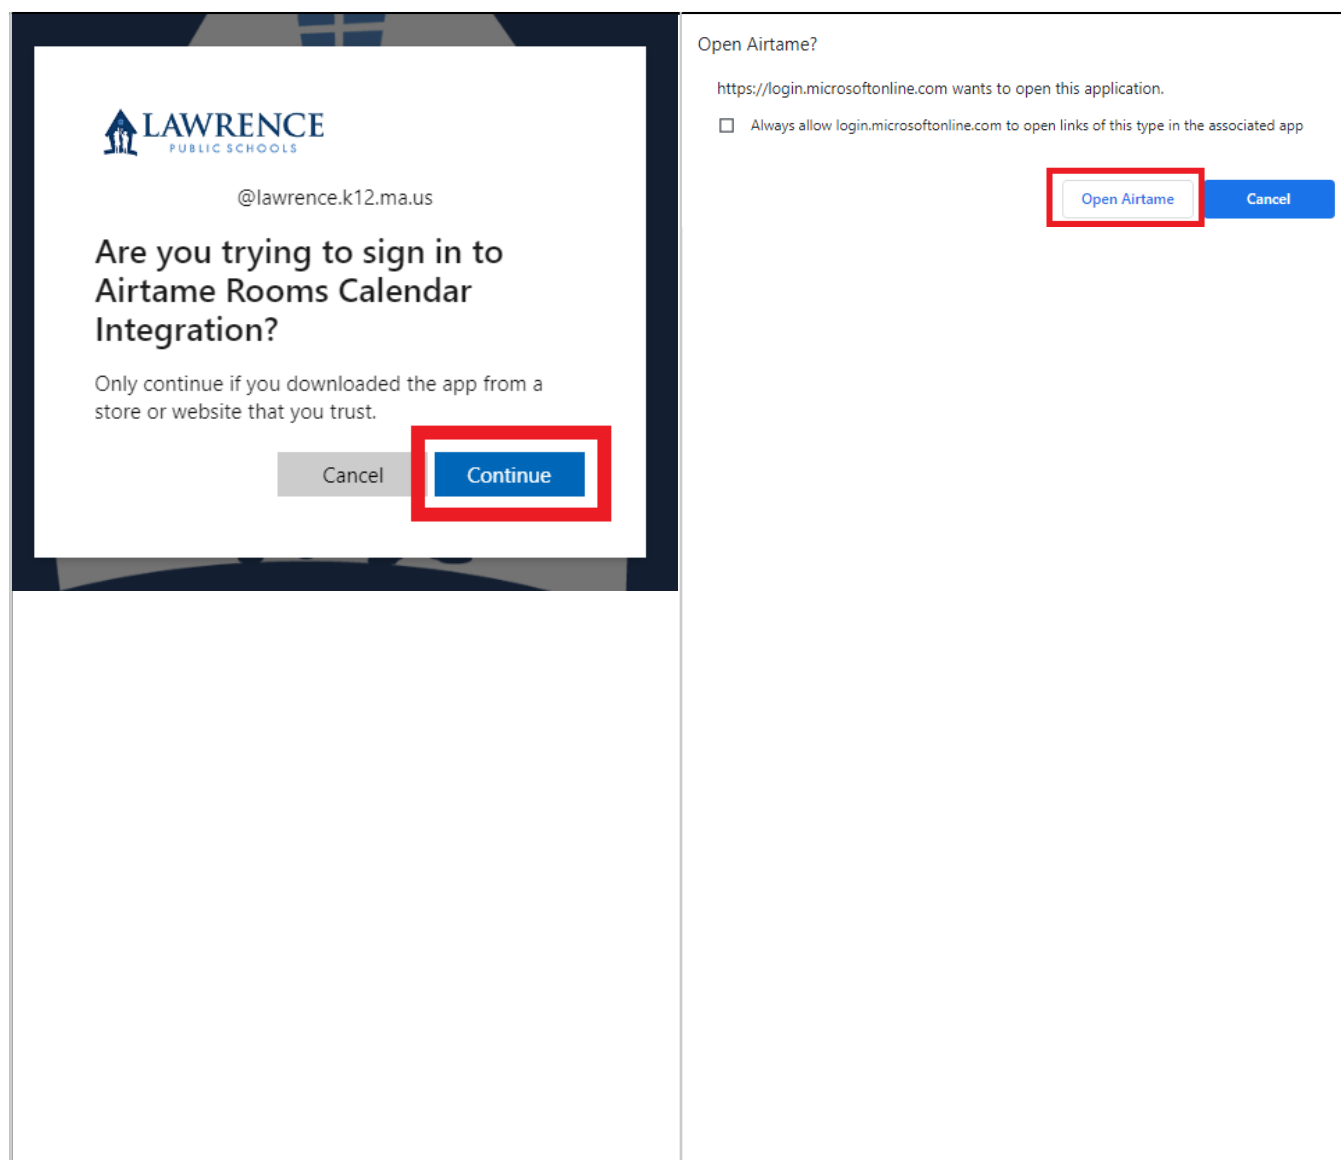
LAWRENCE
PUBLIC SCHOOLS

@lawrence.k12.ma.us

Are you trying to sign in to Airtame Rooms Calendar Integration?

Only continue if you downloaded the app from a store or website that you trust.

Cancel Continue

Open Airtame?

https://login.microsoftonline.com wants to open this application.

Always allow login.microsoftonline.com to open links of this type in the associated app

Open Airtame Cancel